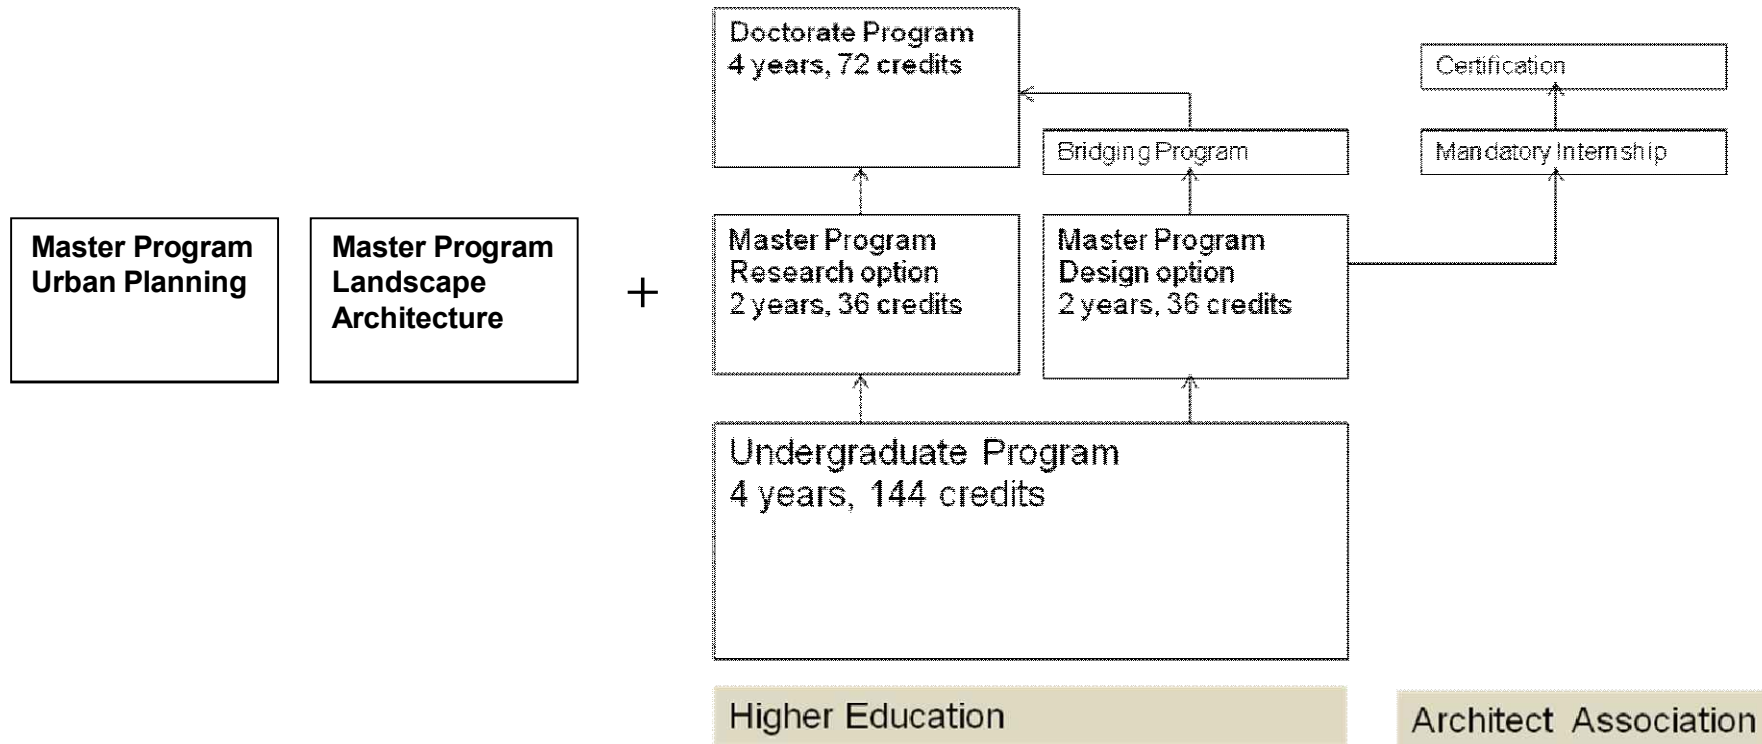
Master Program
Urban Planning

Master Program
Landscape
Architecture

+

Doctorate Program
4 years, 72 credits

Bridging Program

Certification

Mandatory Internship

Master Program
Research option
2 years, 36 credits

Master Program
Design option
2 years, 36 credits

Undergraduate Program
4 years, 144 credits

Higher Education

Architect Association